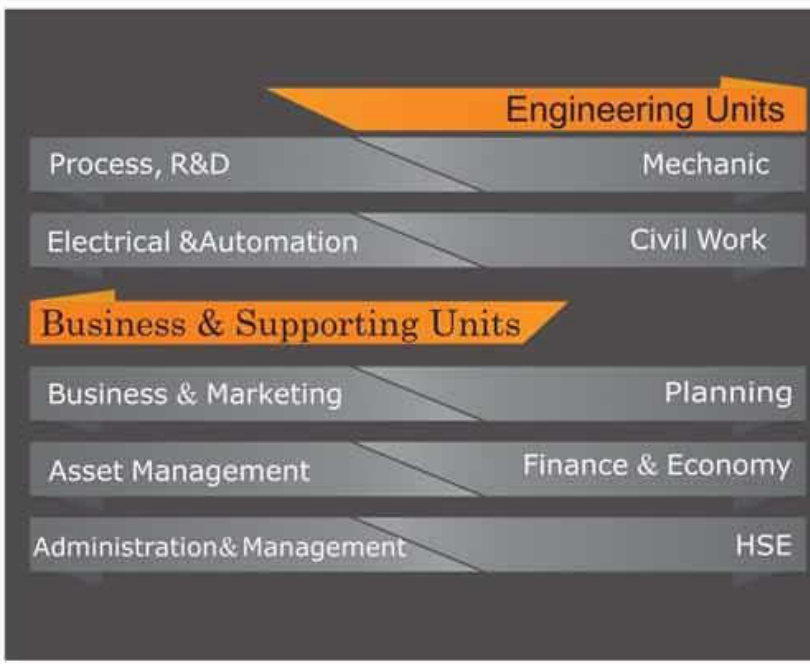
Engineering Units

Process, R&D

Mechanic

Electrical &Automation

Civil Work

Business & Supporting Units

Business & Marketing

Planning

Asset Management

Finance & Economy

Administration& Management

HSE